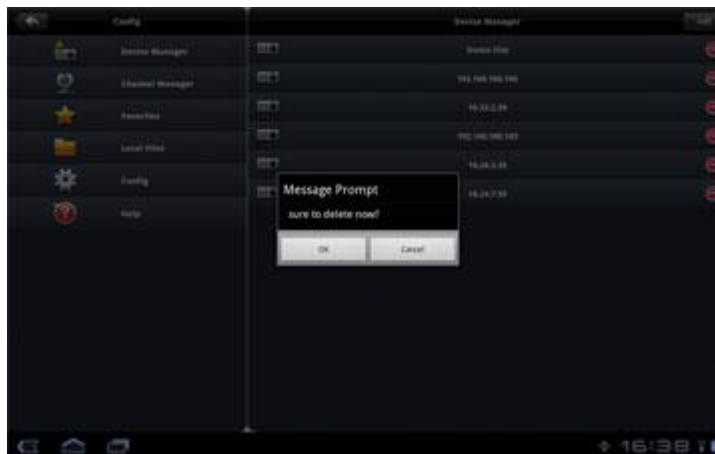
Config

Device Manager

Device Manager

Channel Manager

Favorites

Local Files

Config

Help

Add

Demo Dvr

192.168.166.166

10.33.2.39

192.168.166.165

10.24.3.35

10.24.7.55

Message Prompt

sure to delete now!

OK

Cancel

16:38